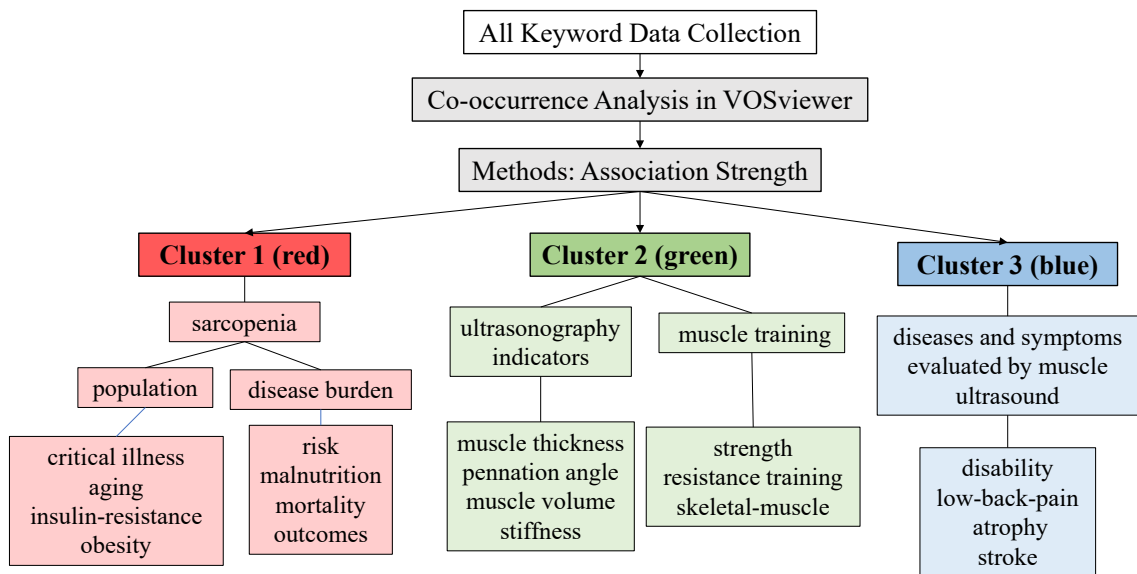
All Keyword Data Collection

Co-occurrence Analysis in VOSviewer

Methods: Association Strength

Cluster 1 (red)

sarcopenia

population

critical illness
aging
insulin-resistance
obesity

disease burden

risk
malnutrition
mortality
outcomes

Cluster 2 (green)

ultrasonography indicators

muscle thickness
pennation angle
muscle volume
stiffness

muscle training

strength
resistance training
skeletal-muscle

Cluster 3 (blue)

diseases and symptoms evaluated by muscle ultrasound

disability
low-back-pain
atrophy
stroke